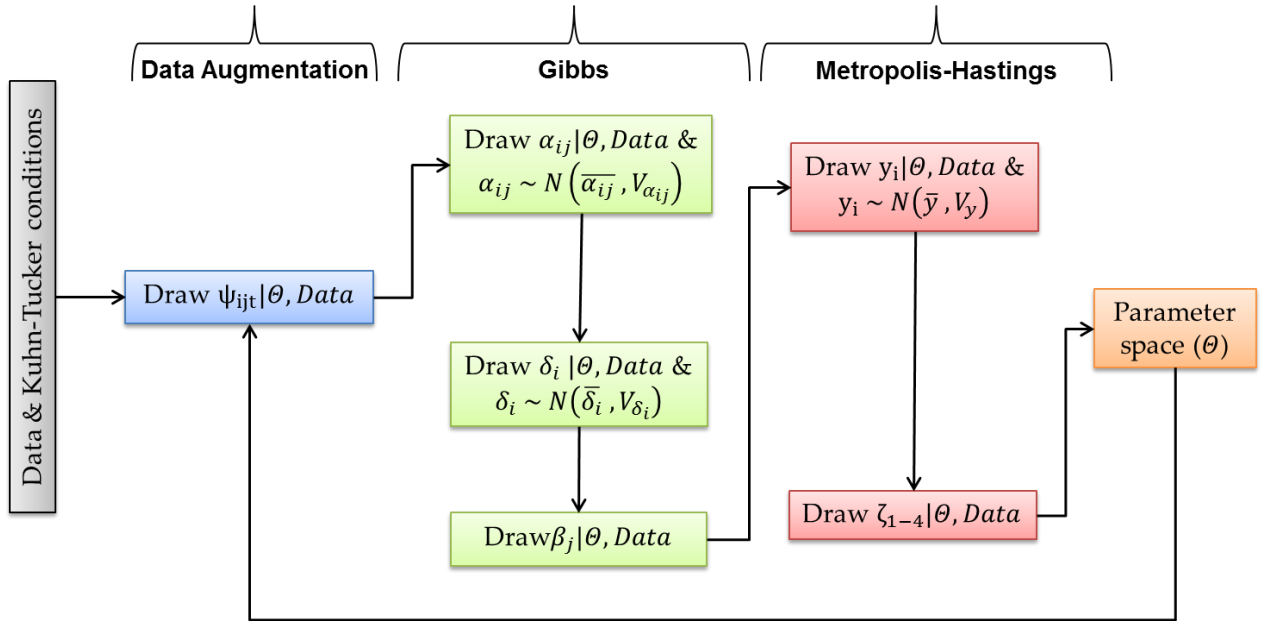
Data Augmentation

Gibbs

Metropolis-Hastings

Data & Kuhn-Tucker conditions

Draw $\psi_{ijt}|\Theta, Data$

Draw $\alpha_{ij}|\Theta, Data$ & $\alpha_{ij} \sim N\left(\overline{\alpha_{ij}}, V_{\alpha_{ij}}\right)$

Draw $\delta_i|\Theta, Data$ & $\delta_i \sim N\left(\overline{\delta_i}, V_{\delta_i}\right)$

Draw$\beta_j|\Theta, Data$

Draw $y_i|\Theta, Data$ & $y_i \sim N\left(\bar{y}, V_y\right)$

Draw $\zeta_{1-4}|\Theta, Data$

Parameter space $(\Theta)$